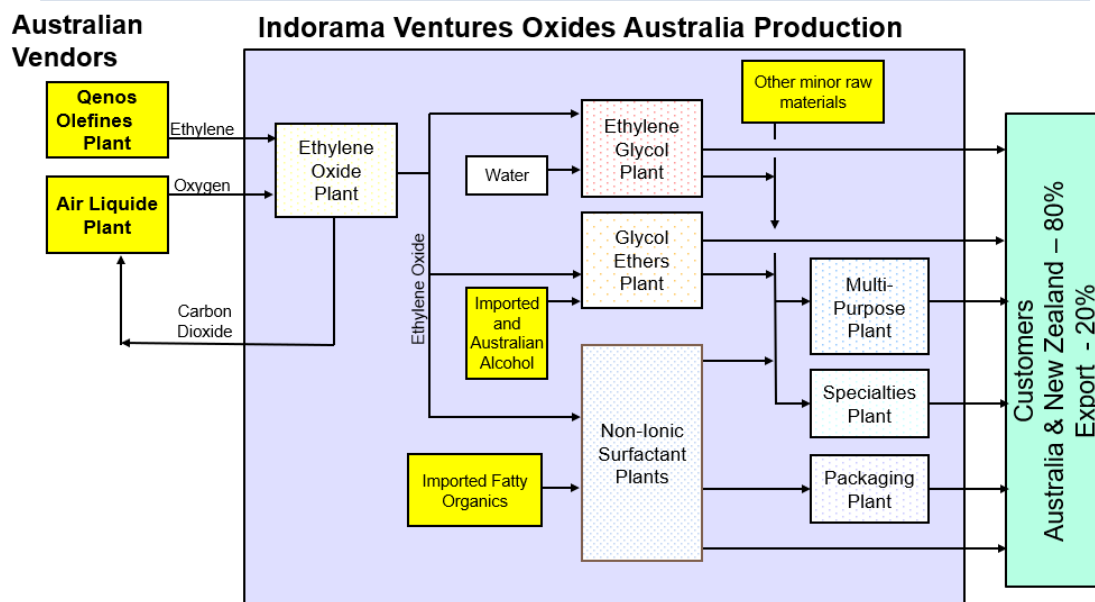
Australian Vendors

Indorama Ventures Oxides Australia Production

Qenos Olefines Plant

Ethylene

Air Liquide Plant

Oxygen

Ethylene Oxide Plant

Carbon Dioxide

Ethylene Oxide

Water

Ethylene Glycol Plant

Other minor raw materials

Glycol Ethers Plant

Imported and Australian Alcohol

Multi-Purpose Plant

Specialties Plant

Non-Ionic Surfactant Plants

Imported Fatty Organics

Packaging Plant

Customers
Australia & New Zealand – 80%
Export - 20%